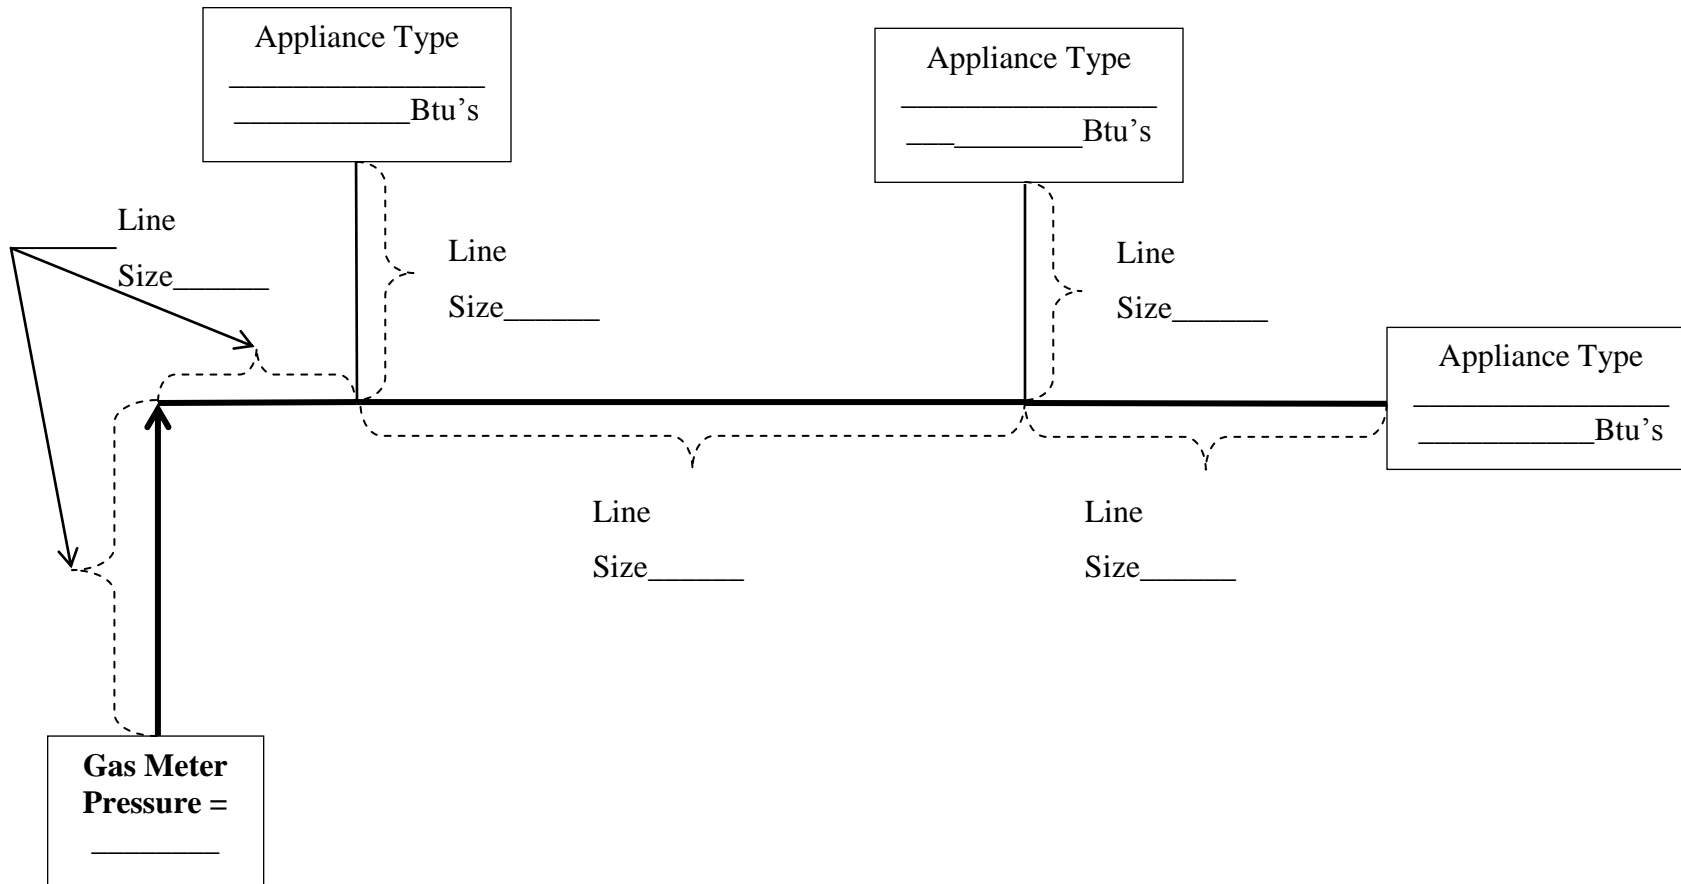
Appliance Type
________________
___________Btu's

Appliance Type
________________
___________Btu's

Line
Size______

Line
Size______

Line
Size______

Appliance Type
________________
___________Btu's

Line
Size______

Line
Size______

**Gas Meter Pressure =**
________